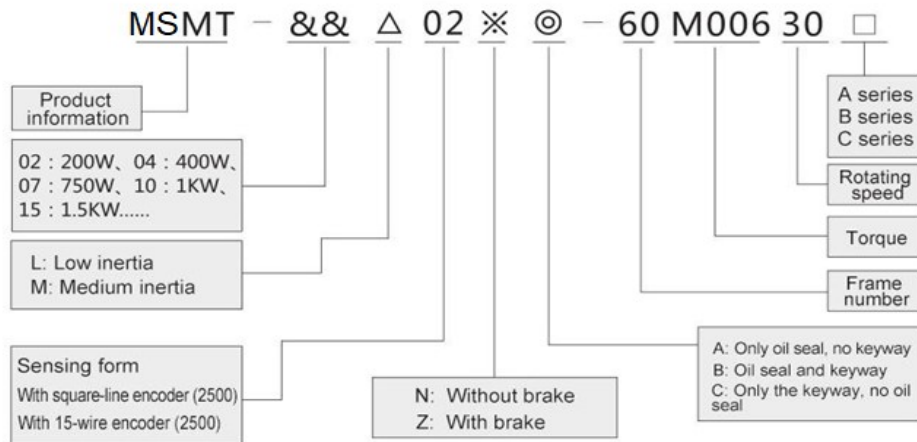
MSMT - && △ 02 ※ ◎ - 60 M006 30 □

Product information

02 : 200W、04 : 400W、07 : 750W、10 : 1KW、15 : 1.5KW......

L: Low inertia
M: Medium inertia

Sensing form
With square-line encoder (2500)
With 15-wire encoder (2500)

N: Without brake
Z: With brake

A: Only oil seal, no keyway
B: Oil seal and keyway
C: Only the keyway, no oil seal

Frame number

Torque

Rotating speed

A series
B series
C series